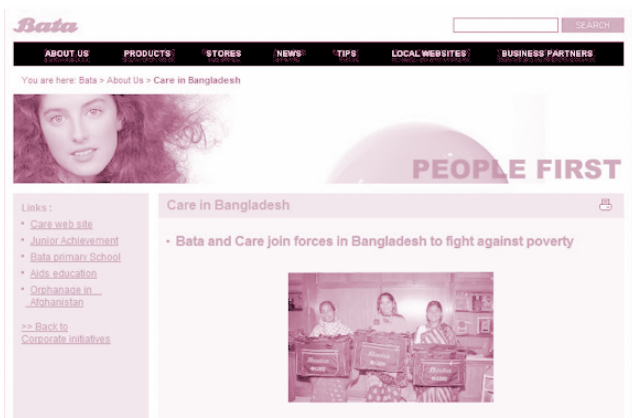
Bata

SEARCH

ABOUT US PRODUCTS STORES NEWS TIPS LOCAL WEBSITES BUSINESS PARTNERS

You are here: Bata > About Us > Care in Bangladesh

PEOPLE FIRST

Links :
Care web site
Junior Achievement
Bata primary School
Aids education
Orphanage in Afghanistan

>> Back to Corporate initiatives

Care in Bangladesh

Bata and Care join forces in Bangladesh to fight against poverty